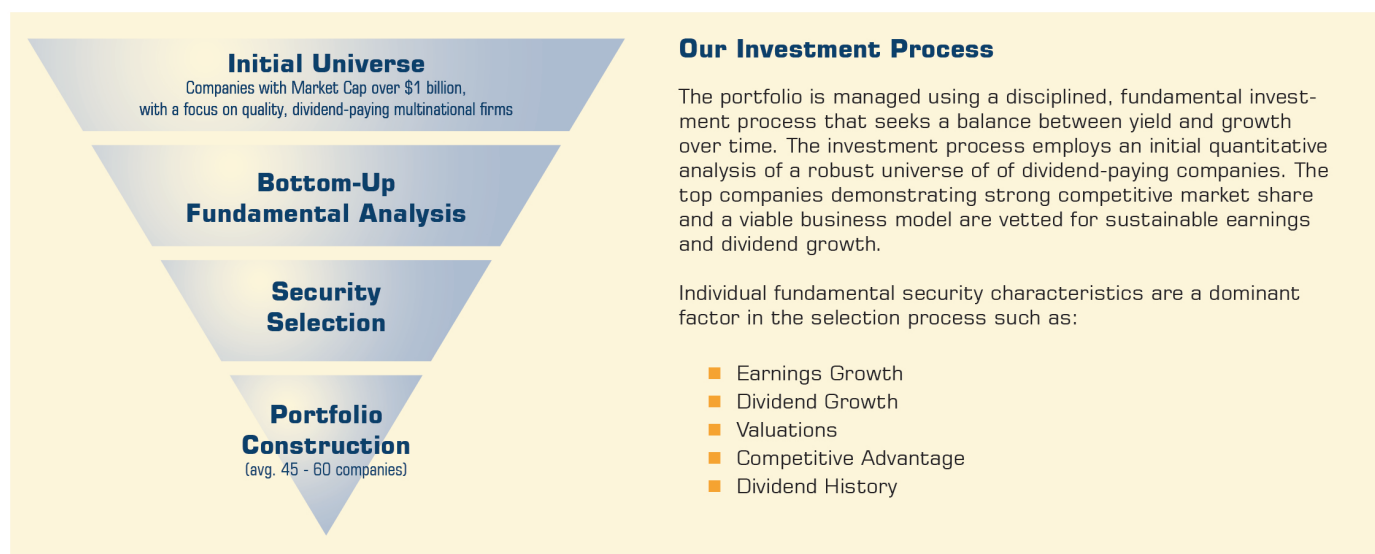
Initial Universe
Companies with Market Cap over $1 billion, with a focus on quality, dividend-paying multinational firms

Bottom-Up Fundamental Analysis

Security Selection

Portfolio Construction
(avg. 45 - 60 companies)

Our Investment Process

The portfolio is managed using a disciplined, fundamental investment process that seeks a balance between yield and growth over time. The investment process employs an initial quantitative analysis of a robust universe of of dividend-paying companies. The top companies demonstrating strong competitive market share and a viable business model are vetted for sustainable earnings and dividend growth.

Individual fundamental security characteristics are a dominant factor in the selection process such as:

- Earnings Growth
- Dividend Growth
- Valuations
- Competitive Advantage
- Dividend History